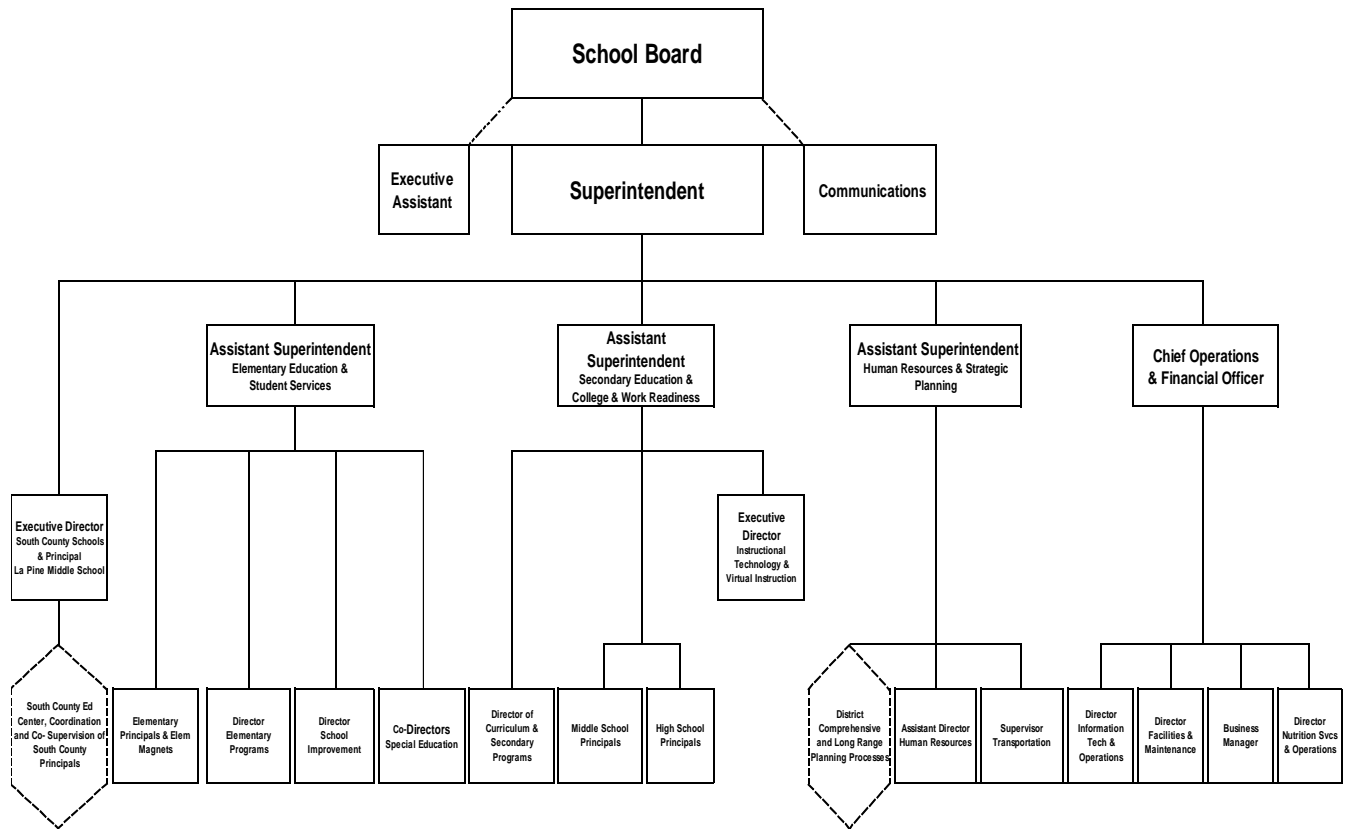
School Board

Executive Assistant

Superintendent

Communications

Assistant Superintendent Elementary Education & Student Services

Assistant Superintendent Secondary Education & College & Work Readiness

Assistant Superintendent Human Resources & Strategic Planning

Chief Operations & Financial Officer

Executive Director South County Schools & Principal La Pine Middle School

Executive Director Instructional Technology & Virtual Instruction

South County Ed Center, Coordination and Co- Supervision of South County Principals

Elementary Principals & Elem Magnets

Director Elementary Programs

Director School Improvement

Co-Directors Special Education

Director of Curriculum & Secondary Programs

Middle School Principals

High School Principals

District Comprehensive and Long Range Planning Processes

Assistant Director Human Resources

Supervisor Transportation

Director Information Tech & Operations

Director Facilities & Maintenance

Business Manager

Director Nutrition Svcs & Operations